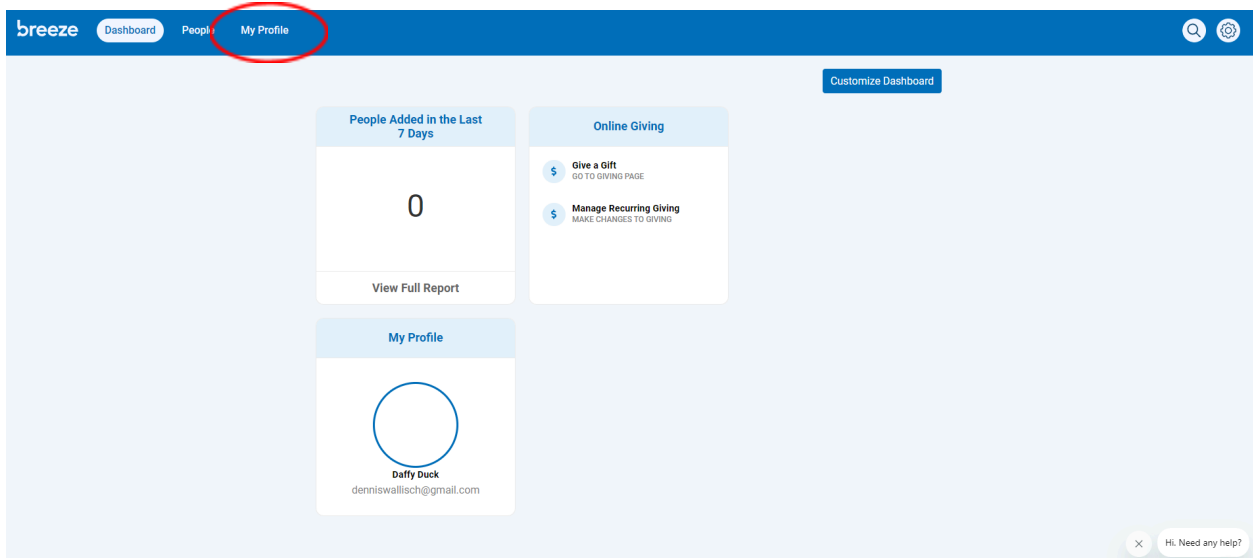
breeze Dashboard People My Profile

Customize Dashboard

People Added in the Last 7 Days

0

View Full Report

Online Giving

$ Give a Gift
GO TO GIVING PAGE

$ Manage Recurring Giving
MAKE CHANGES TO GIVING

My Profile

Daffy Duck
denniswallisch@gmail.com

×

Hi. Need any help?